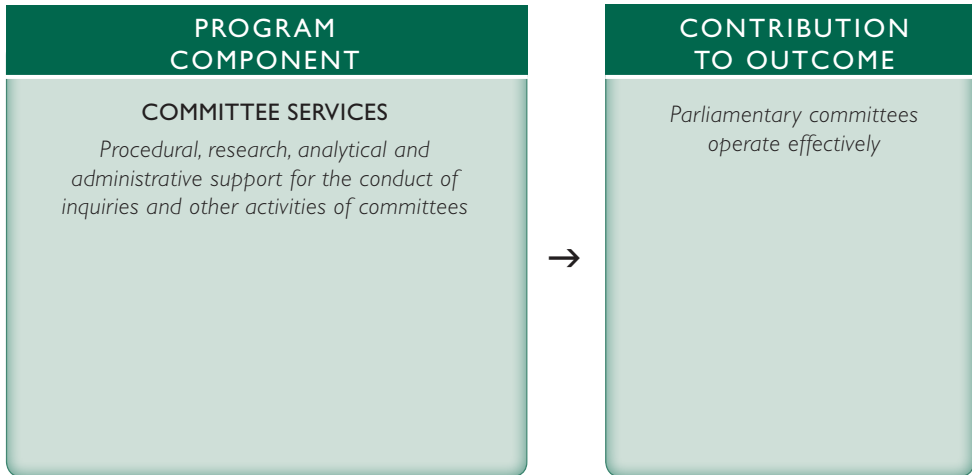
PROGRAM COMPONENT

COMMITTEE SERVICES

Procedural, research, analytical and administrative support for the conduct of inquiries and other activities of committees

→

CONTRIBUTION TO OUTCOME

Parliamentary committees operate effectively